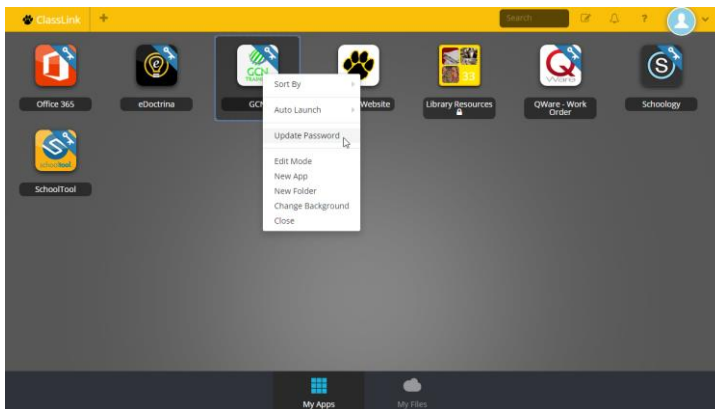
ClassLink
Search
?

Office 365
eDoctrina
GCN
GC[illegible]
Website
Library Resources
33
QWare - Work Order
QWare
Schoology
schooltool
SchoolTool

Sort By
Auto Launch
Update Password
Edit Mode
New App
New Folder
Change Background
Close

My Apps
My Files